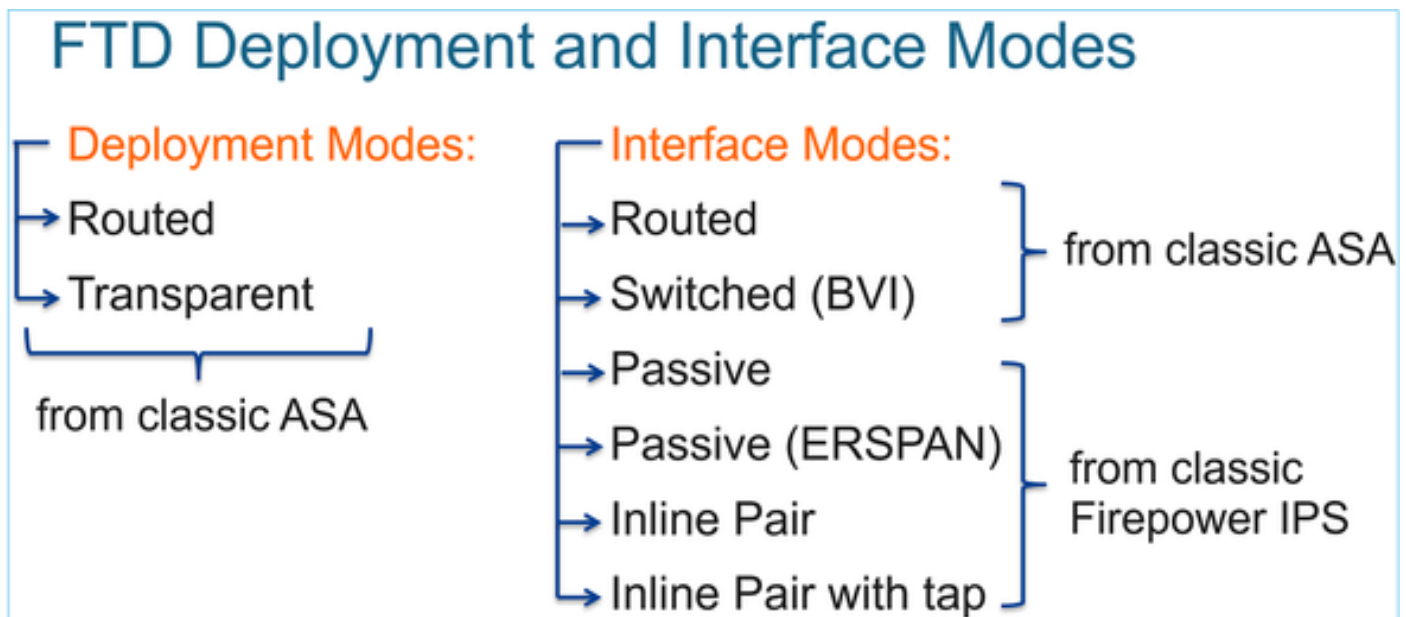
FTD Deployment and Interface Modes

Deployment Modes:

Routed

Transparent

from classic ASA

Interface Modes:

Routed

Switched (BVI)

from classic ASA

Passive

Passive (ERSPAN)

Inline Pair

Inline Pair with tap

from classic Firepower IPS